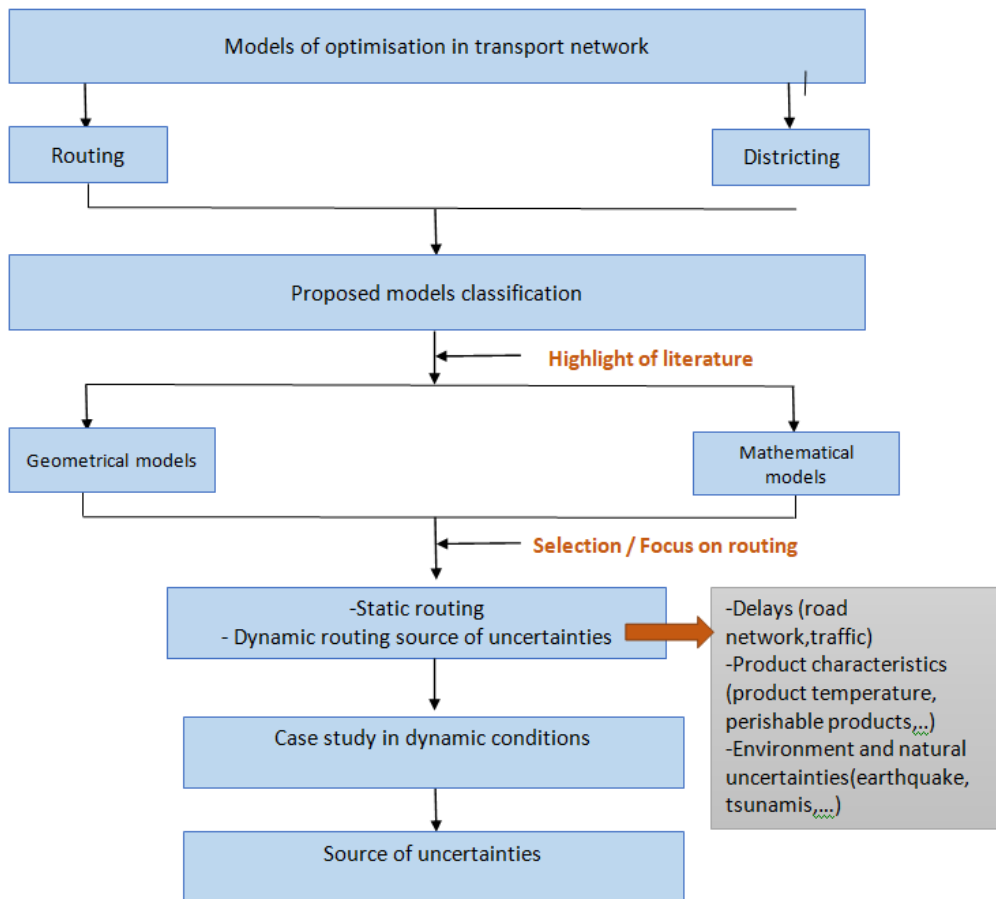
Models of optimisation in transport network

Routing

Districting

Proposed models classification

Highlight of literature

Geometrical models

Mathematical models

Selection / Focus on routing

-Static routing
- Dynamic routing source of uncertainties

-Delays (road network,traffic)
-Product characteristics (product temperature, perishable products,..)
-Environment and natural uncertainties(earthquake, tsunamis,...)

Case study in dynamic conditions

Source of uncertainties